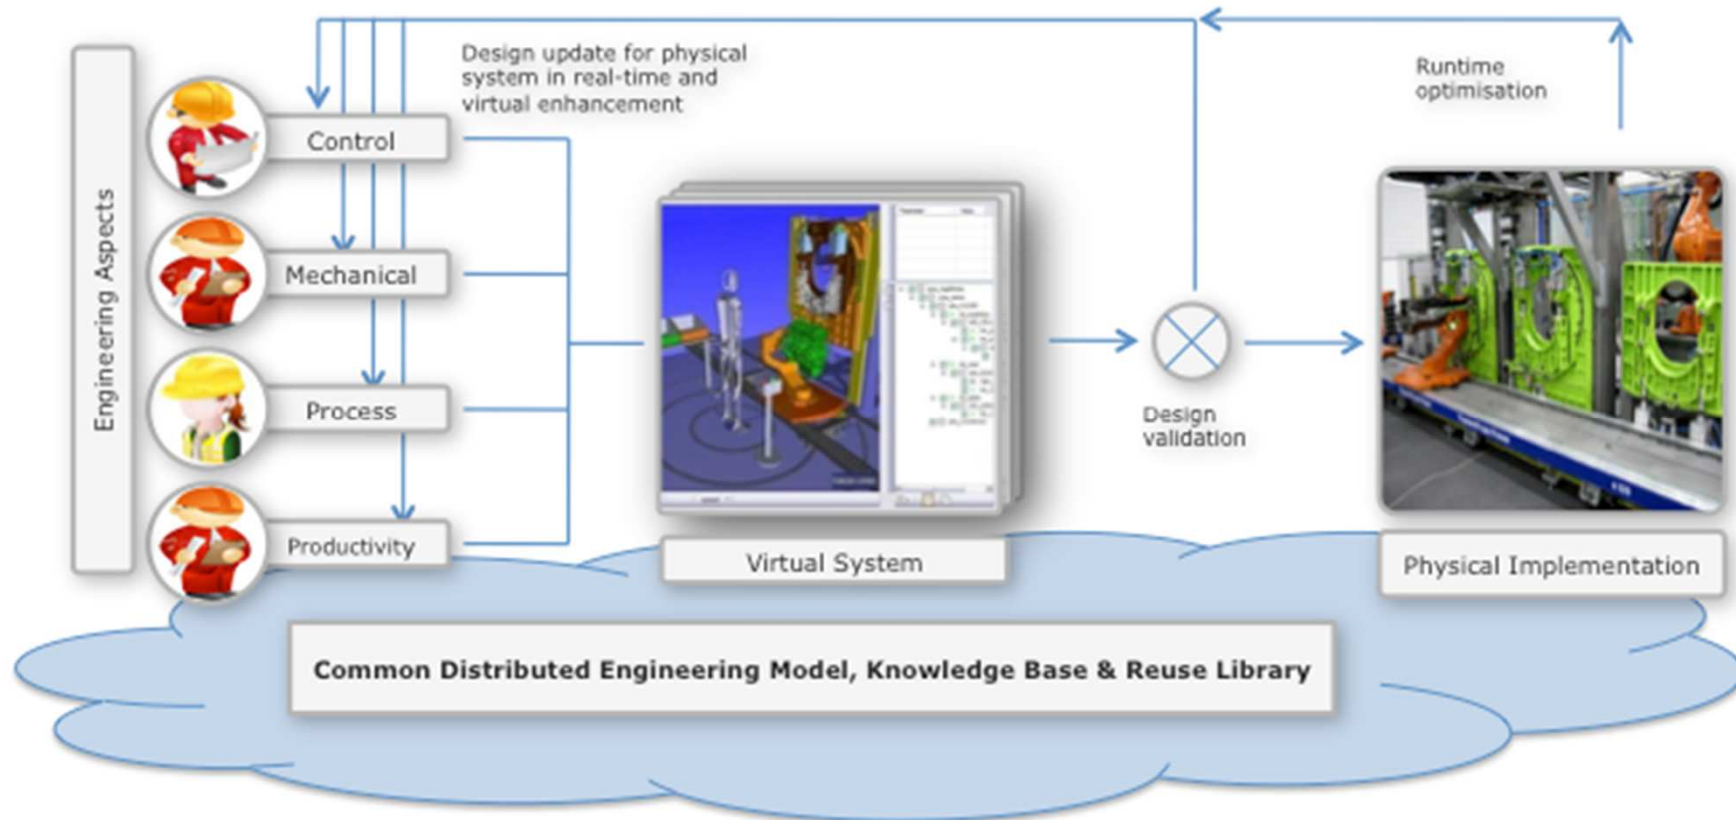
Engineering Aspects

Control

Mechanical

Process

Productivity

Design update for physical system in real-time and virtual enhancement

Runtime optimisation

Virtual System

Design validation

Physical Implementation

Common Distributed Engineering Model, Knowledge Base & Reuse Library